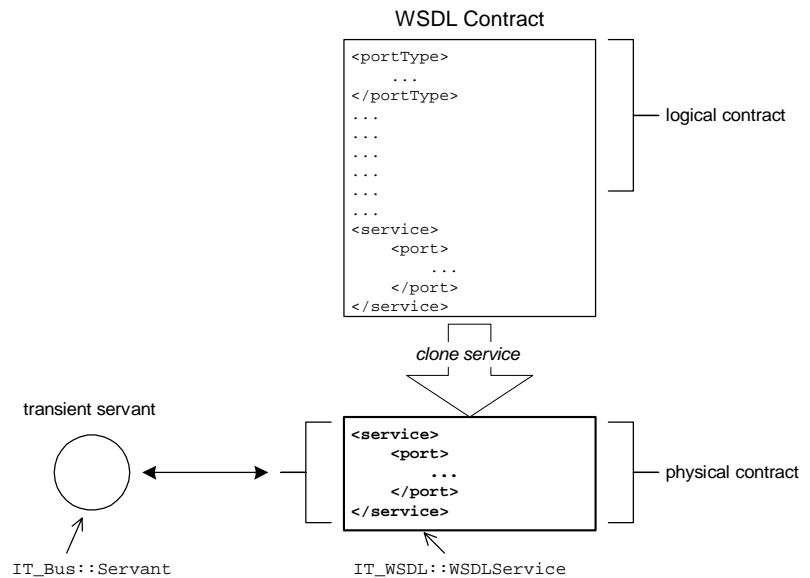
WSDL Contract

<portType>
...
</portType>
...
...
...
...
...
...
<service>
<port>
...
</port>
</service>

logical contract

clone service

transient servant

<service>
<port>
...
</port>
</service>

physical contract

IT_Bus::Servant

IT_WSDL::WSDLService